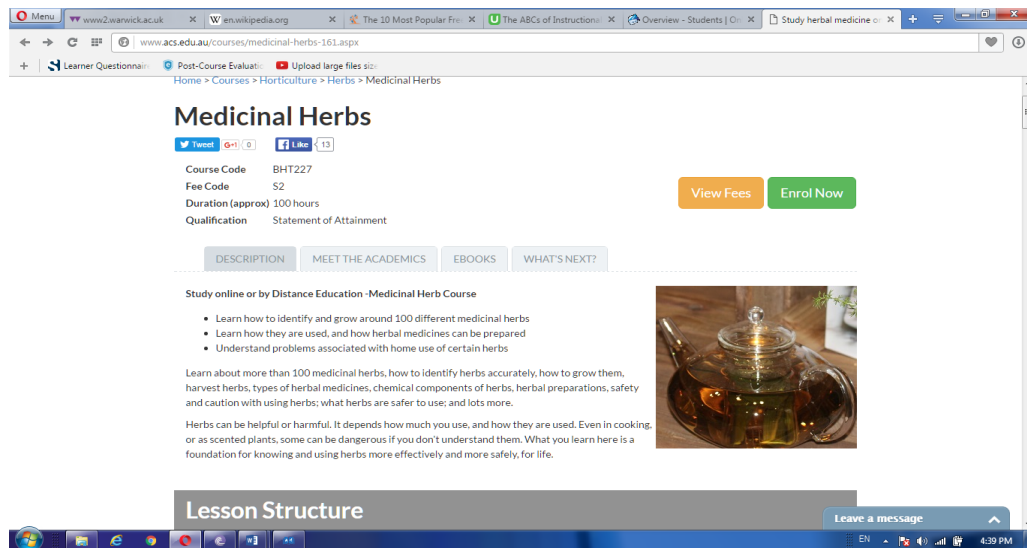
Menu | www2.warwick.ac.uk | en.wikipedia.org | The 10 Most Popular Fre | The ABCs of Instructiona | Overview - Students | On | Study herbal medicine o

www.acs.edu.au/courses/medicinal-herbs-161.aspx

Learner Questionnair | Post-Course Evaluatio | Upload large files size

Home > Courses > Horticulture > Herbs > Medicinal Herbs

Medicinal Herbs

Tweet G+1 0 Like 13

Course Code BHT227
Fee Code S2
Duration (approx) 100 hours
Qualification Statement of Attainment

View Fees | Enrol Now

DESCRIPTION | MEET THE ACADEMICS | EBOOKS | WHAT'S NEXT?

Study online or by Distance Education -Medicinal Herb Course

- Learn how to identify and grow around 100 different medicinal herbs
- Learn how they are used, and how herbal medicines can be prepared
- Understand problems associated with home use of certain herbs

Learn about more than 100 medicinal herbs, how to identify herbs accurately, how to grow them, harvest herbs, types of herbal medicines, chemical components of herbs, herbal preparations, safety and caution with using herbs; what herbs are safer to use; and lots more.

Herbs can be helpful or harmful. It depends how much you use, and how they are used. Even in cooking, or as scented plants, some can be dangerous if you don't understand them. What you learn here is a foundation for knowing and using herbs more effectively and more safely, for life.

Lesson Structure

Leave a message

EN 4:39 PM